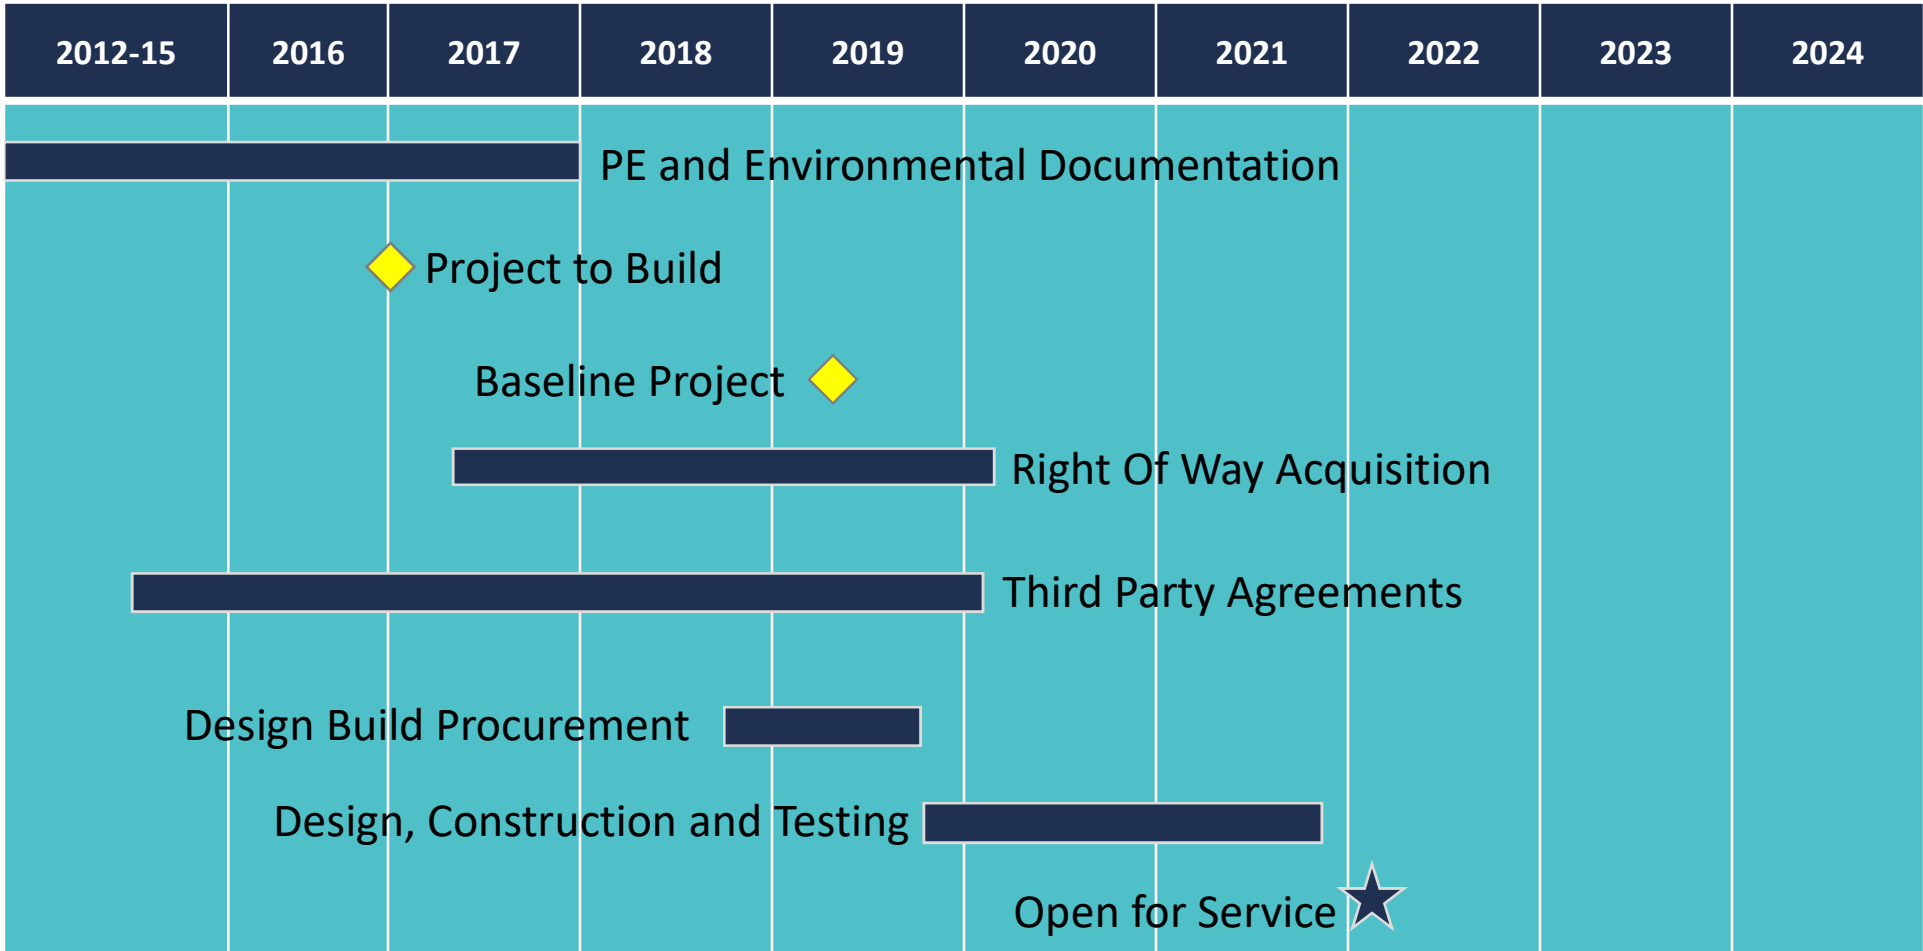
| 2012-15 | 2016 | 2017 | 2018 | 2019 | 2020 | 2021 | 2022 | 2023 | 2024 |
|---|---|---|---|---|---|---|---|---|---|

PE and Environmental Documentation

Project to Build

Baseline Project

Right Of Way Acquisition

Third Party Agreements

Design Build Procurement

Design, Construction and Testing

Open for Service